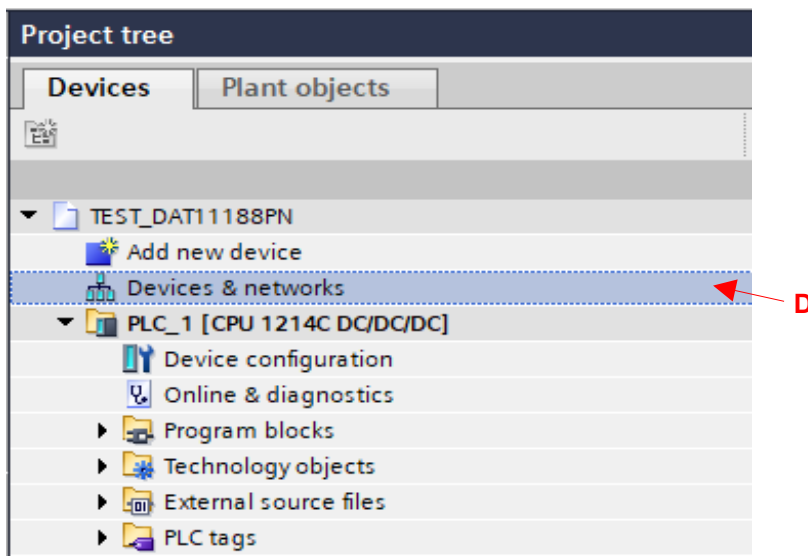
Project tree

Devices | Plant objects

TEST_DAT11188PN
Add new device
Devices & networks
PLC_1 [CPU 1214C DC/DC/DC]
Device configuration
Online & diagnostics
Program blocks
Technology objects
External source files
PLC tags

D